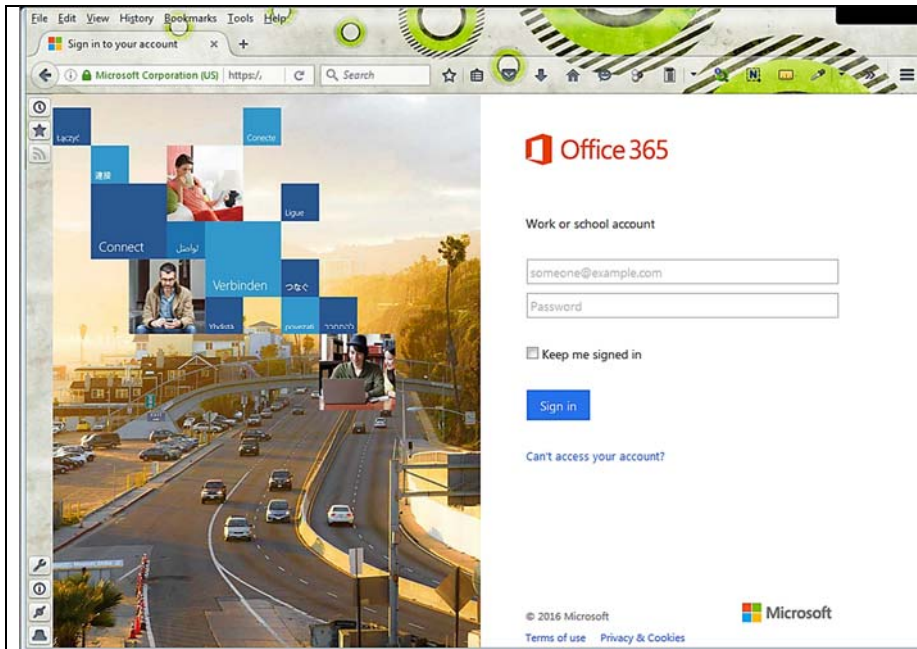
File Edit View History Bookmarks Tools Help

Sign in to your account ×

Microsoft Corporation (US) https:/ Search

Łączyć Conecte 連接 Ligue Connect تواصل Verbinden つなぐ Vhdista powezati להתחבר

Office 365

Work or school account

someone@example.com

Password

Keep me signed in

Sign in

Can't access your account?

© 2016 Microsoft

Microsoft

Terms of use Privacy & Cookies